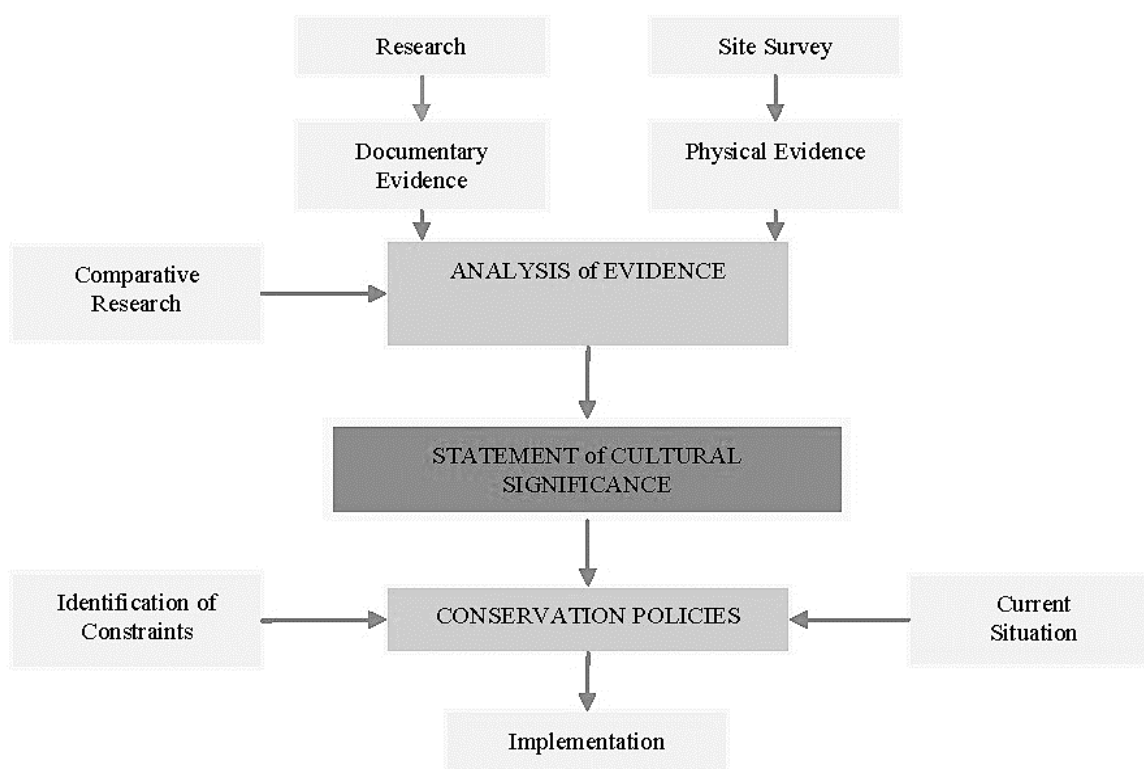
Research

Site Survey

Documentary Evidence

Physical Evidence

Comparative Research

ANALYSIS of EVIDENCE

STATEMENT of CULTURAL SIGNIFICANCE

Identification of Constraints

CONSERVATION POLICIES

Current Situation

Implementation